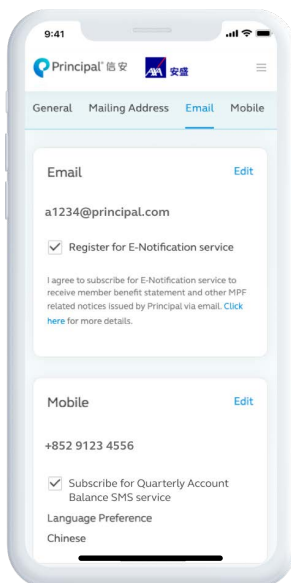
9:41

Principal® 信安 AXA 安盛

General Mailing Address Email Mobile

Email Edit

a1234@principal.com

Register for E-Notification service

I agree to subscribe for E-Notification service to receive member benefit statement and other MPF related notices issued by Principal via email. Click here for more details.

Mobile Edit

+852 9123 4556

Subscribe for Quarterly Account Balance SMS service

Language Preference

Chinese